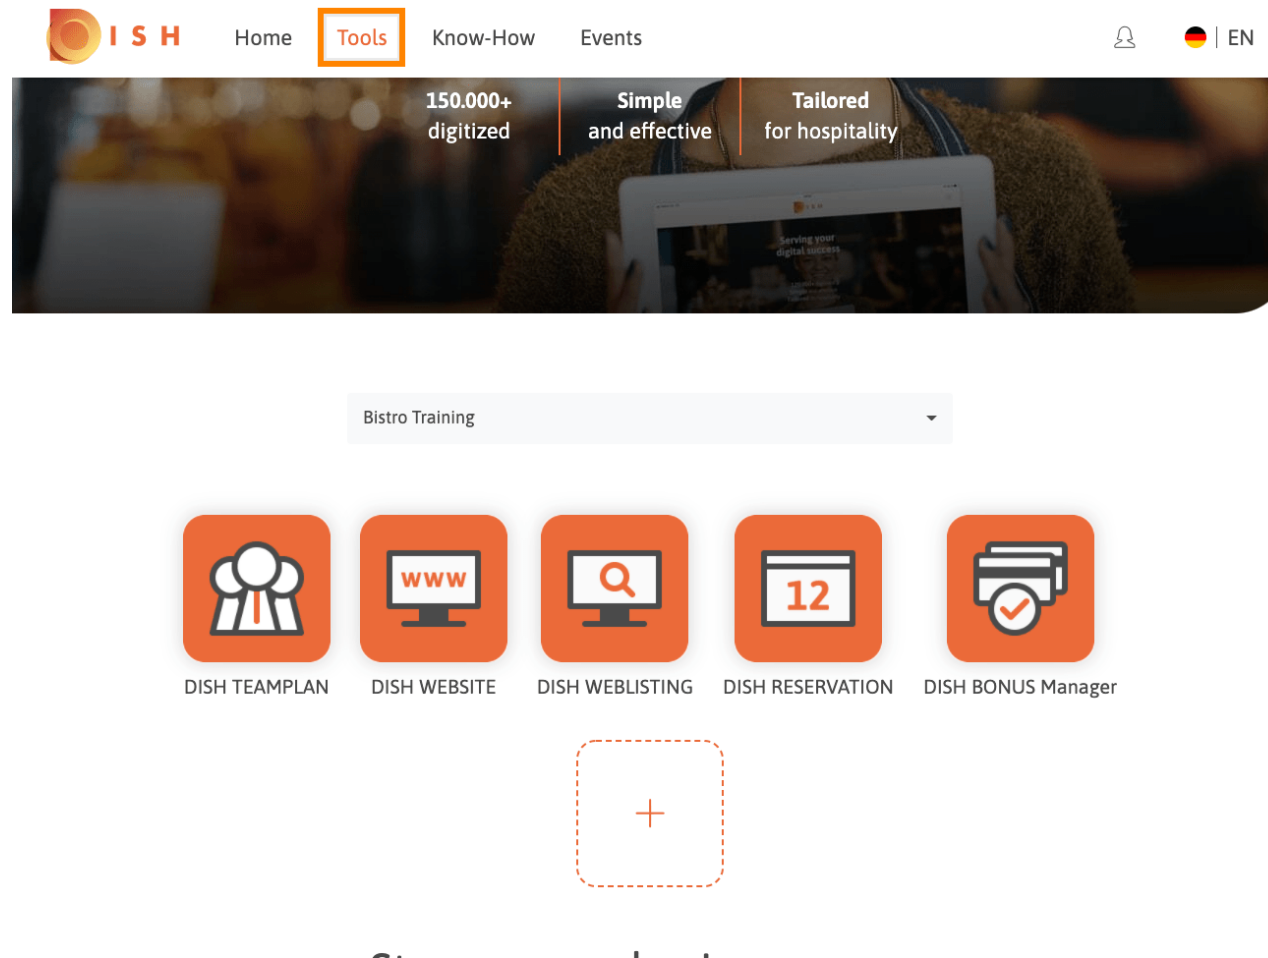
ISH Home Tools Know-How Events

EN

150.000+ digitized

Simple and effective

Tailored for hospitality

Serving your digital success

Bistro Training

www

12

DISH TEAMPLAN DISH WEBSITE DISH WEBLISTING DISH RESERVATION DISH BONUS Manager

+

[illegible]